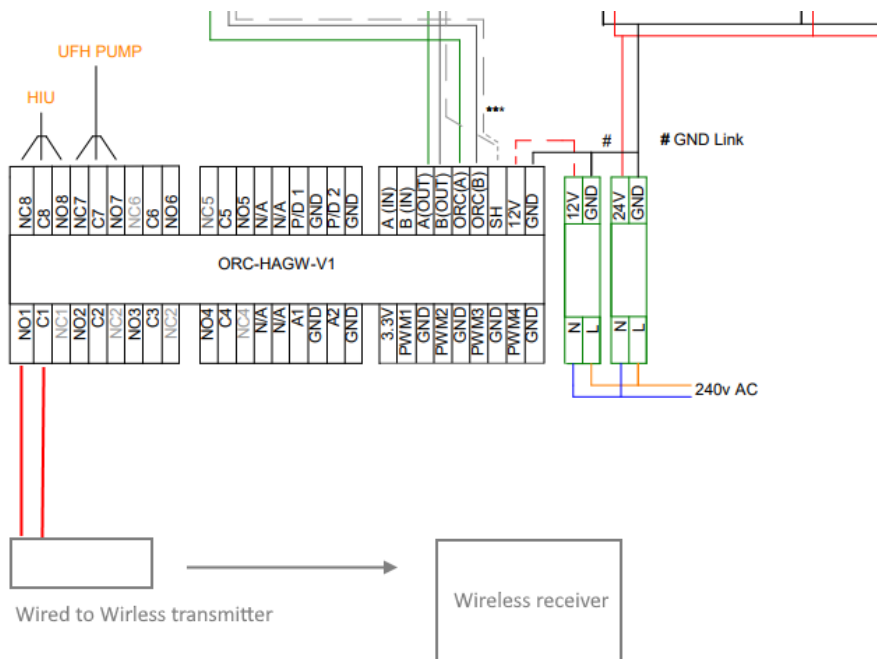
UFH PUMP

HIU

***

#

# GND Link

NC8
C8
NO8
NC7
C7
NO7
NC6
C6
NO6
NC5
C5
NO5
N/A
N/A
P/D 1
GND
P/D 2
GND
A (IN)
B (IN)
A(OUT)
B(OUT)
ORC(A)
ORC(B)
SH
12V
GND

12V
GND
24V
GND

ORC-HAGW-V1

NO1
C1
NC1
NO2
C2
NC2
NO3
C3
NC3
NO4
C4
NC4
N/A
N/A
A1
GND
A2
GND
3.3V
PWM1
GND
PWM2
GND
PWM3
GND
PWM4
GND

N
L
N
L

240v AC

Wired to Wirless transmitter

Wireless receiver